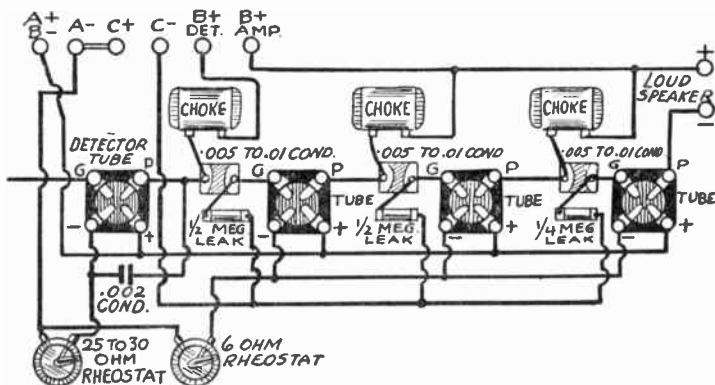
A+ B− A− C+ C− B+ DET. B+ AMP.

CHOKE CHOKE CHOKE

LOUD SPEAKER

+

−

DETECTOR TUBE

G P − +

.005 TO .01 COND.

G P TUBE − +

1/2 MEG LEAK

.005 TO .01 COND

G P TUBE − +

1/2 MEG. LEAK

.005 TO .01 COND

G P TUBE − +

1/4 MEG LEAK

.002 COND.

25 TO 30 OHM RHEOSTAT

6 OHM RHEOSTAT